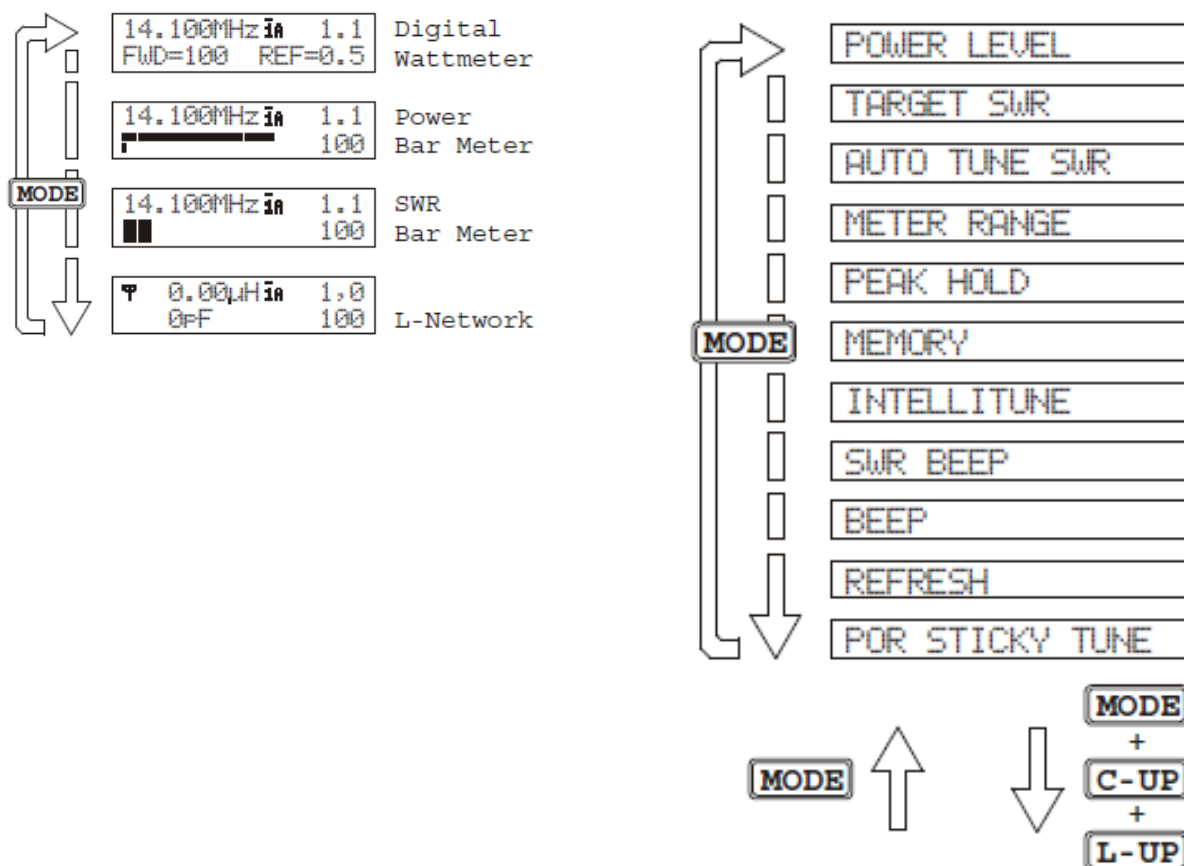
MODE

14.100MHz 1A 1.1
FWD=100 REF=0.5
Digital Wattmeter

14.100MHz 1A 1.1
100
Power Bar Meter

14.100MHz 1A 1.1
100
SWR Bar Meter

0.00µH 1A 1.0
0pF 100
L-Network

MODE

POWER LEVEL
TARGET SWR
AUTO TUNE SWR
METER RANGE
PEAK HOLD
MEMORY
INTELLITUNE
SWR BEEP
BEEP
REFRESH
POR STICKY TUNE

MODE

MODE
+
C-UP
+
L-UP